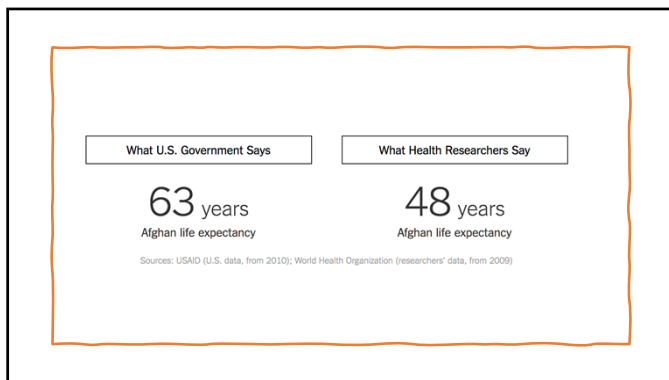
What U.S. Government Says

63 years
Afghan life expectancy

What Health Researchers Say

48 years
Afghan life expectancy

Sources: USAID (U.S. data, from 2010); World Health Organization (researchers' data, from 2009)